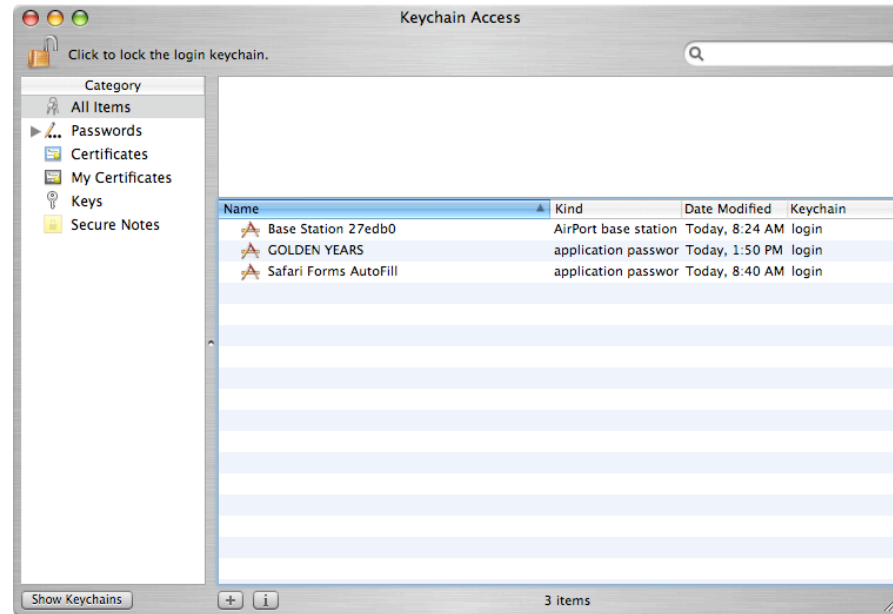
Keychain Access

Click to lock the login keychain.

Category
All Items
Passwords
Certificates
My Certificates
Keys
Secure Notes

| Name | Kind | Date Modified | Keychain |
|---|---|---|---|
| Base Station 27edb0 | AirPort base station | Today, 8:24 AM | login |
| GOLDEN YEARS | application passwor | Today, 1:50 PM | login |
| Safari Forms AutoFill | application passwor | Today, 8:40 AM | login |

Show Keychains
+
i
3 items